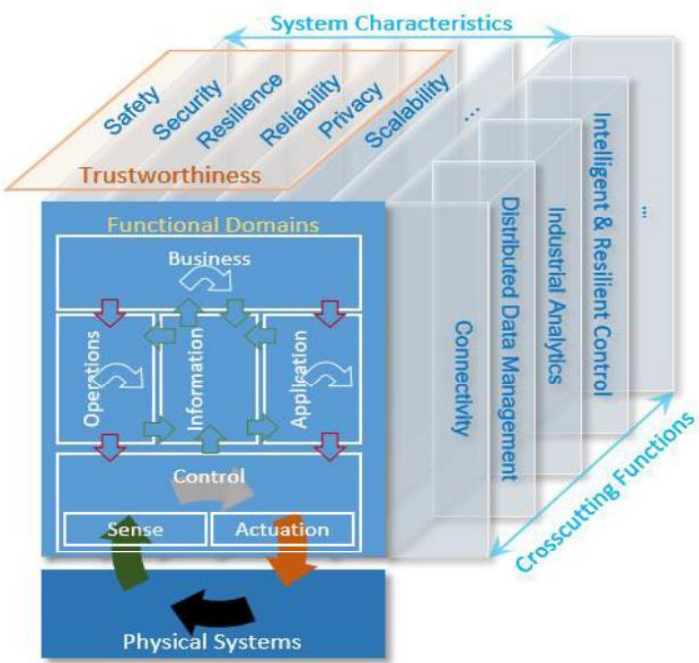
System Characteristics

Safety
Security
Resilience
Reliability
Privacy
Scalability
...

Trustworthiness

Functional Domains

Business

Operations

Information

Application

Control

Sense

Actuation

Physical Systems

Connectivity

Distributed Data Management

Industrial Analytics

Intelligent & Resilient Control

...

Crosscutting Functions